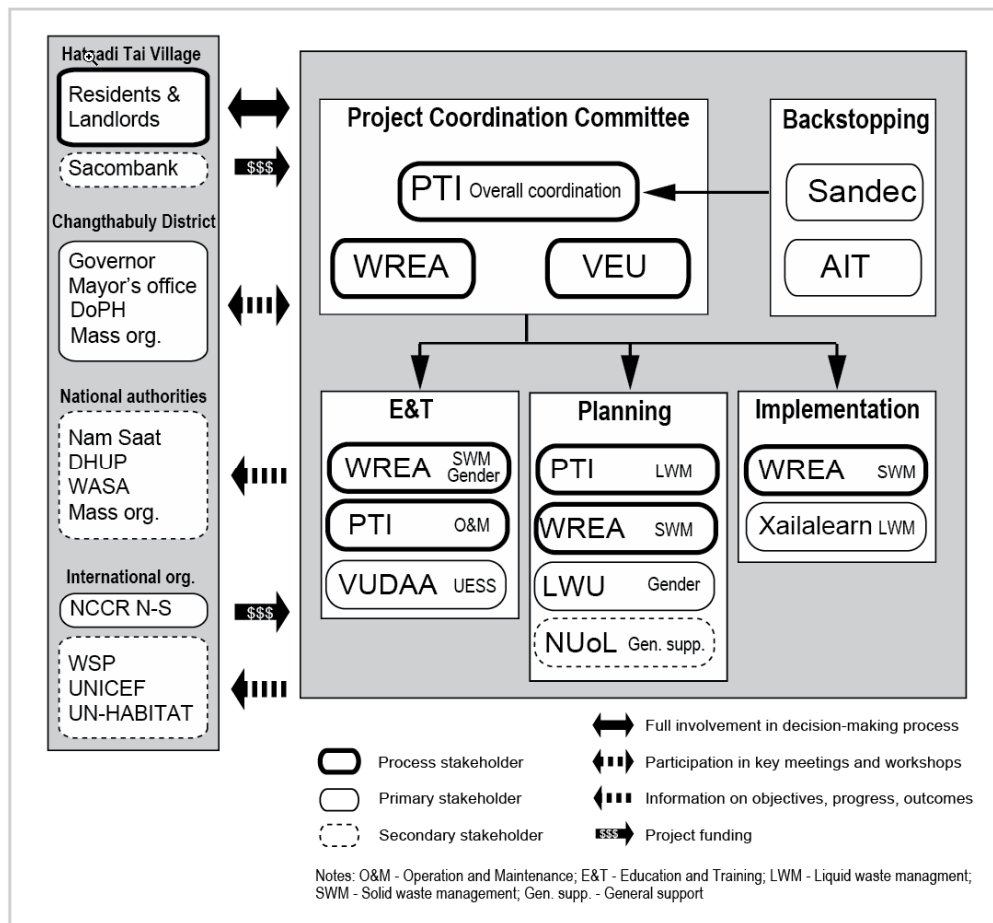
Hat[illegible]adi Tai Village

Residents & Landlords

Sacombank

$$$

Changthabuly District

Governor
Mayor's office
DoPH
Mass org.

National authorities

Nam Saat
DHUP
WASA
Mass org.

International org.

NCCR N-S

$$$

WSP
UNICEF
UN-HABITAT

Project Coordination Committee

PTI Overall coordination

WREA

VEU

Backstopping

Sandec

AIT

E&T

WREA SWM Gender

PTI O&M

VUDAA UESS

Planning

PTI LWM

WREA SWM

LWU Gender

NUoL Gen. supp.

Implementation

WREA SWM

Xailalearn LWM

Full involvement in decision-making process

Participation in key meetings and workshops

Information on objectives, progress, outcomes

$$$ Project funding

Process stakeholder

Primary stakeholder

Secondary stakeholder

Notes: O&M - Operation and Maintenance; E&T - Education and Training; LWM - Liquid waste managment; SWM - Solid waste management; Gen. supp. - General support